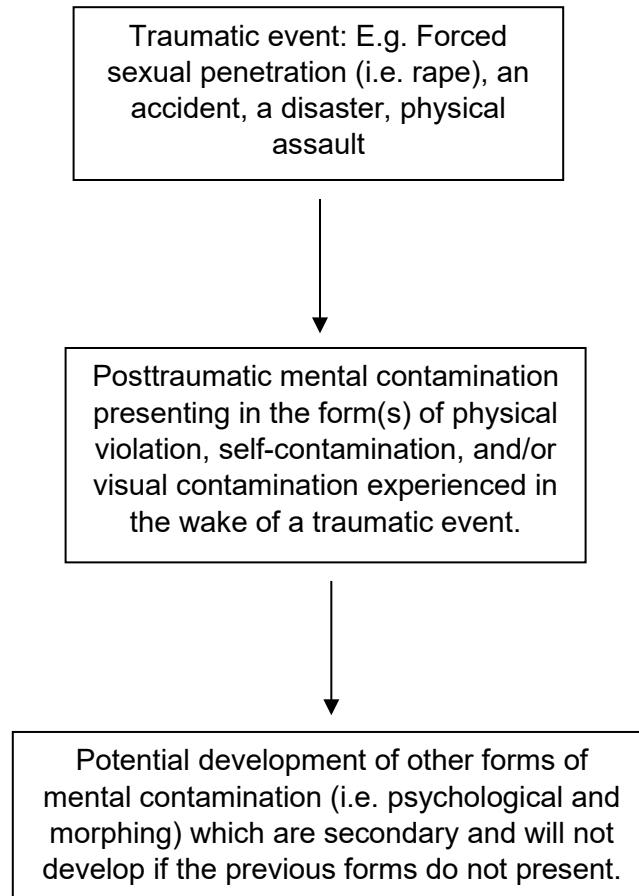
Traumatic event: E.g. Forced sexual penetration (i.e. rape), an accident, a disaster, physical assault

Posttraumatic mental contamination presenting in the form(s) of physical violation, self-contamination, and/or visual contamination experienced in the wake of a traumatic event.

Potential development of other forms of mental contamination (i.e. psychological and morphing) which are secondary and will not develop if the previous forms do not present.